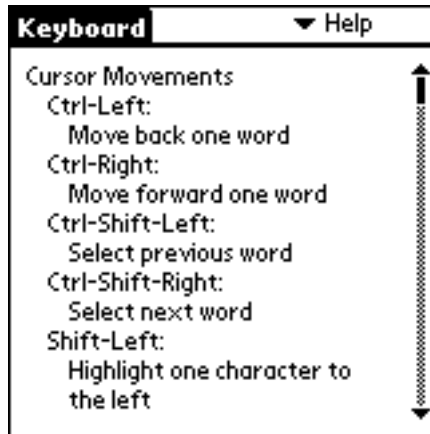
Keyboard ▼ Help

Cursor Movements
Ctrl-Left:
Move back one word
Ctrl-Right:
Move forward one word
Ctrl-Shift-Left:
Select previous word
Ctrl-Shift-Right:
Select next word
Shift-Left:
Highlight one character to the left